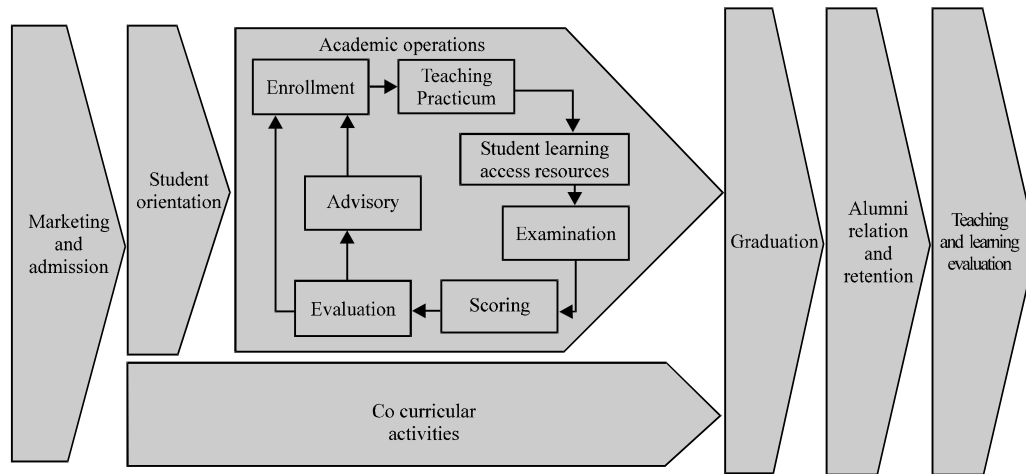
Marketing and admission

Student orientation

Academic operations

Enrollment

Teaching Practicum

Student learning access resources

Examination

Scoring

Evaluation

Advisory

Co curricular activities

Graduation

Alumni relation and retention

Teaching and learning evaluation